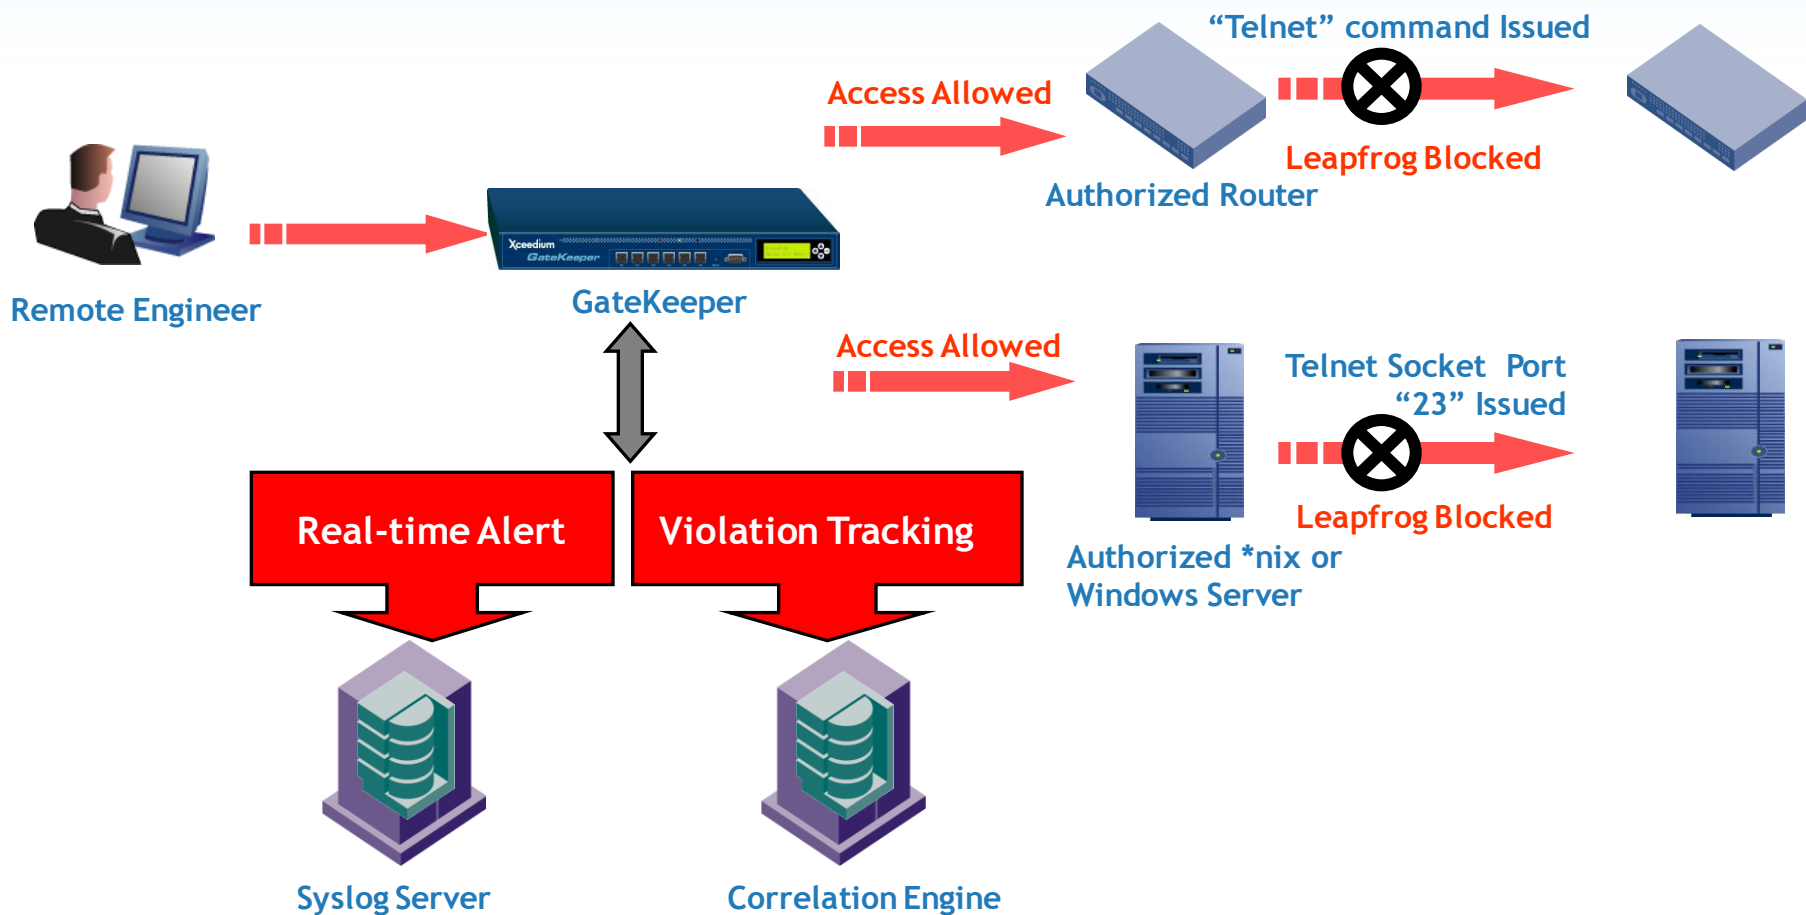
"Telnet" command Issued

Access Allowed

Leapfrog Blocked

Authorized Router

Xceedium GateKeeper

Remote Engineer

GateKeeper

Access Allowed

Telnet Socket Port "23" Issued

Leapfrog Blocked

Authorized *nix or Windows Server

Real-time Alert

Violation Tracking

Syslog Server

Correlation Engine